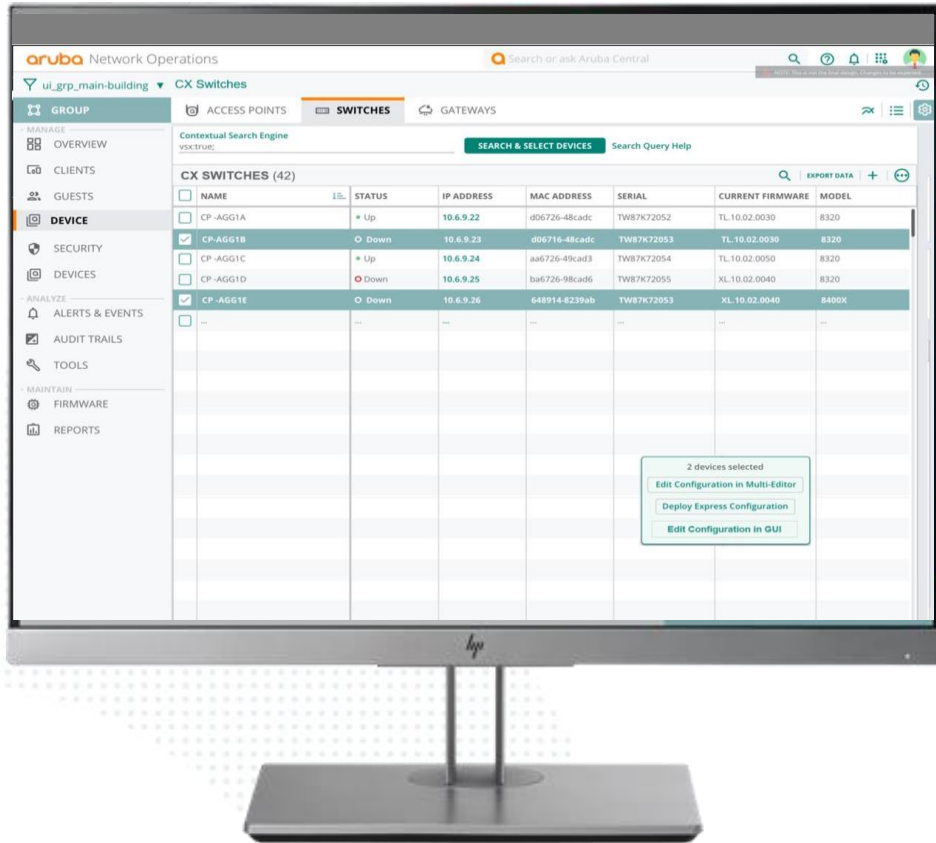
aruba Network Operations

Search or ask Aruba Central

NOTE: This is not the final design. Changes to be expected.

ui_grp_main-building ▾ CX Switches

GROUP

MANAGE
OVERVIEW
CLIENTS
GUESTS
DEVICE
SECURITY
DEVICES
ANALYZE
ALERTS & EVENTS
AUDIT TRAILS
TOOLS
MAINTAIN
FIRMWARE
REPORTS

ACCESS POINTS SWITCHES GATEWAYS

Contextual Search Engine
vsx:true;

SEARCH & SELECT DEVICES Search Query Help

CX SWITCHES (42)

EXPORT DATA

| NAME | STATUS | IP ADDRESS | MAC ADDRESS | SERIAL | CURRENT FIRMWARE | MODEL |
|---|---|---|---|---|---|---|
| CP -AGG1A | Up | 10.6.9.22 | d06726-48cadc | TW87K72052 | TL.10.02.0030 | 8320 |
| CP-AGG1B | Down | 10.6.9.23 | d06716-48cadc | TW87K72053 | TL.10.02.0030 | 8320 |
| CP -AGG1C | Up | 10.6.9.24 | aa6726-49cad3 | TW87K72054 | TL.10.02.0050 | 8320 |
| CP -AGG1D | Down | 10.6.9.25 | ba6726-98cad6 | TW87K72055 | XL.10.02.0040 | 8320 |
| CP -AGG1E | Down | 10.6.9.26 | 648914-8239ab | TW87K72053 | XL.10.02.0040 | 8400X |
| ... | ... | ... | ... | ... | ... | ... |

2 devices selected
Edit Configuration in Multi-Editor
Deploy Express Configuration
Edit Configuration in GUI

hp